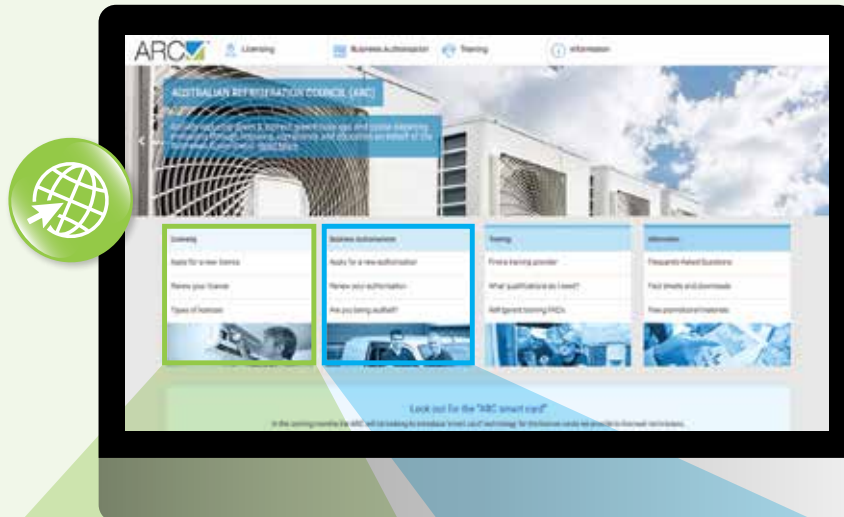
ARC Licensing Business Authorisation Training Information

AUSTRALIAN REFRIGERATION COUNCIL (ARC)

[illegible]

Licensing
Apply for a new licence
Renew your licence
Types of licences

Business Authorisation
Apply for a new authorisation
Renew your authorisation
Are you being audited?

Training
Find a training provider
What qualifications do I need?
Refrigerant training FAQs

Information
Frequently Asked Questions
Fact sheets and downloads
Free promotional materials

Look out for the "ARC smart card"
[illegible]